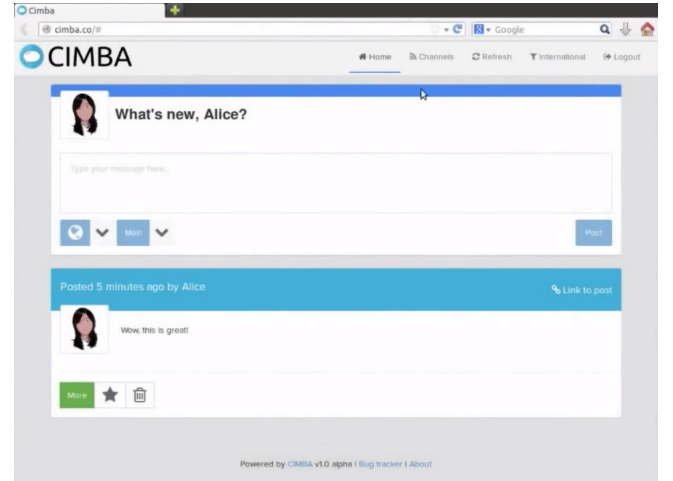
Cimba

cimba.co/#/

Google

CIMBA

Home Channels Refresh International Logout

What's new, Alice?

Type your message here...

Main

Post

Posted 5 minutes ago by Alice

Link to post

Wow, this is great!

More

Powered by CIMBA v1.0 alpha | Bug tracker | About